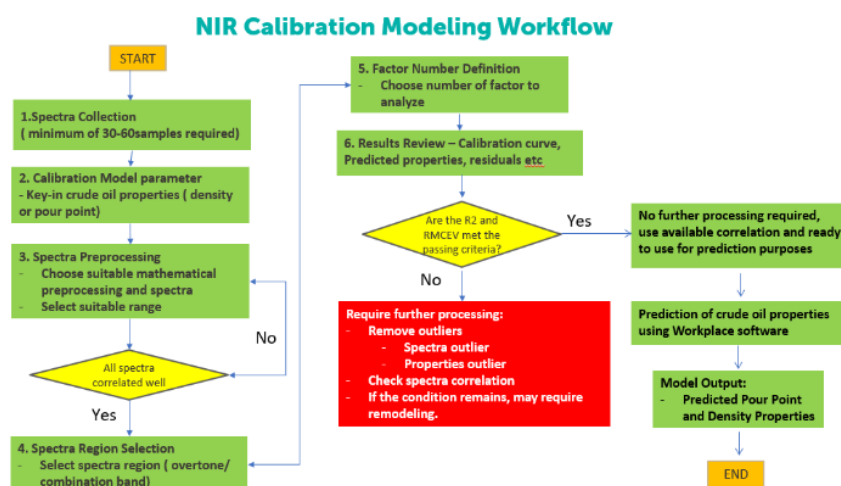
NIR Calibration Modeling Workflow

START

1.Spectra Collection
( minimum of 30-60samples required)

2. Calibration Model parameter
- Key-in crude oil properties ( density or pour point)

3. Spectra Preprocessing
- Choose suitable mathematical preprocessing and spectra
- Select suitable range

All spectra correlated well

No

Yes

4. Spectra Region Selection
- Select spectra region ( overtone/ combination band)

5. Factor Number Definition
- Choose number of factor to analyze

6. Results Review – Calibration curve, Predicted properties, residuals etc

Are the R2 and RMCEV met the passing criteria?

Yes

No

No further processing required, use available correlation and ready to use for prediction purposes

Require further processing:
- Remove outliers
- Spectra outlier
- Properties outlier
- Check spectra correlation
- If the condition remains, may require remodeling.

Prediction of crude oil properties using Workplace software

Model Output:
- Predicted Pour Point and Density Properties

END